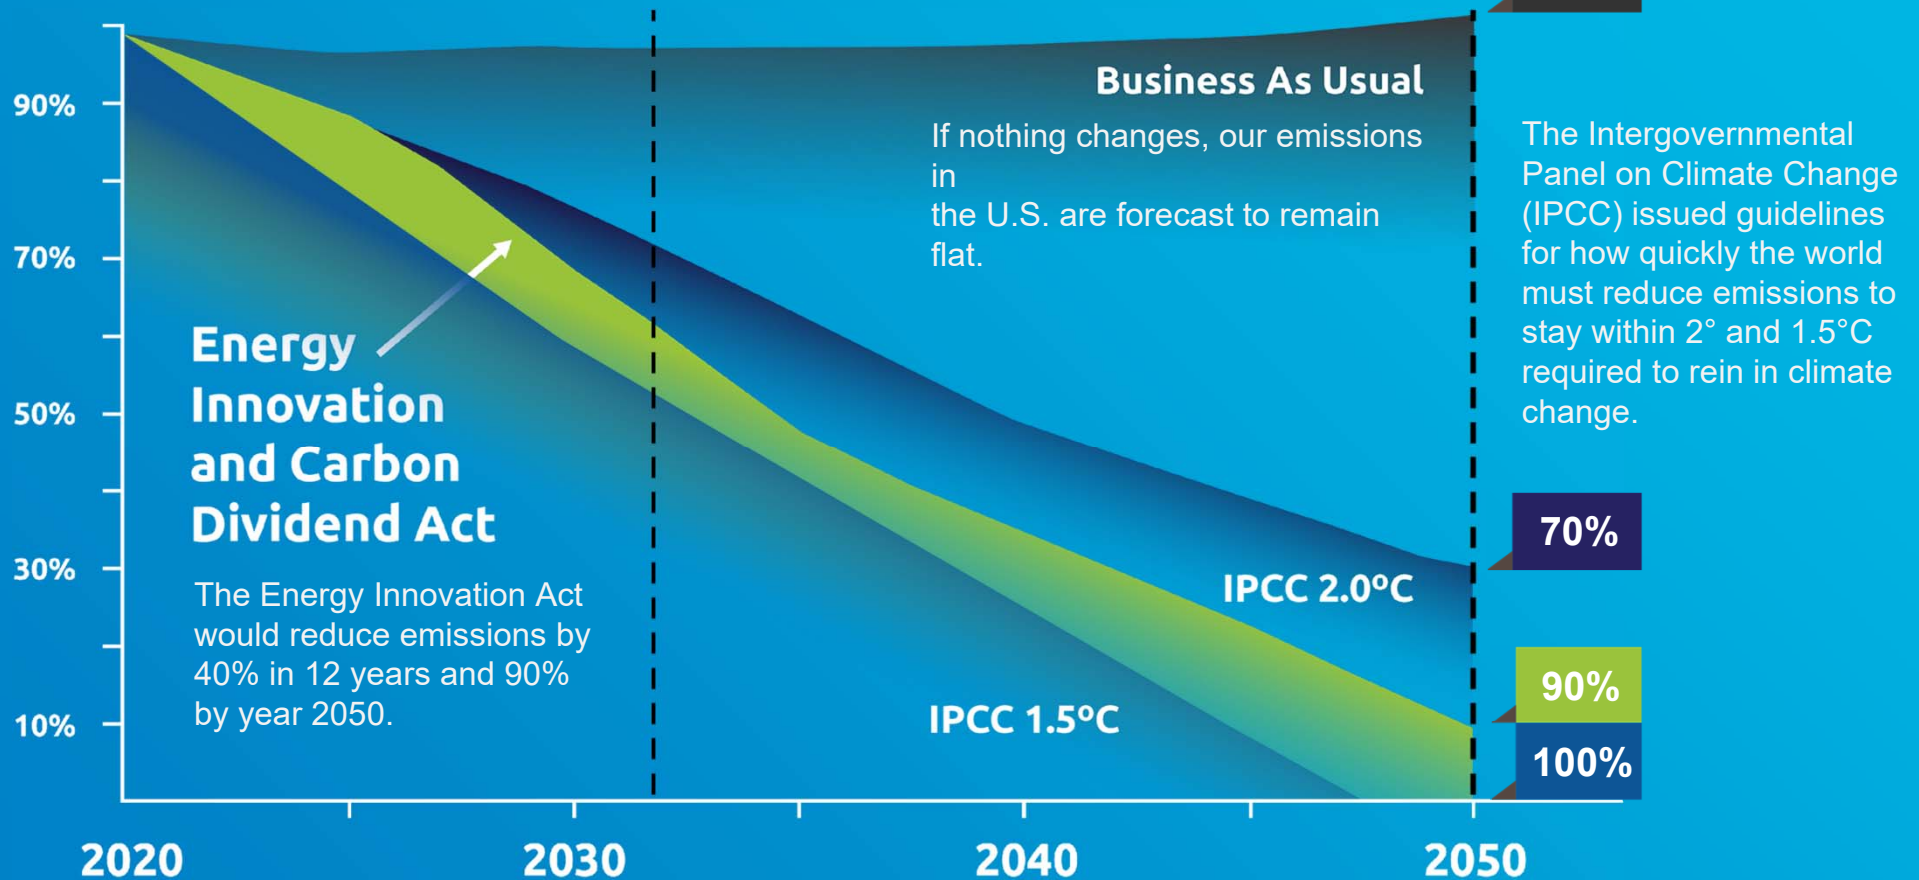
90%

70%

50%

30%

10%

Business As Usual

If nothing changes, our emissions in
the U.S. are forecast to remain flat.

The Intergovernmental Panel on Climate Change (IPCC) issued guidelines for how quickly the world must reduce emissions to stay within 2° and 1.5°C required to rein in climate change.

Energy Innovation and Carbon Dividend Act

The Energy Innovation Act would reduce emissions by 40% in 12 years and 90% by year 2050.

IPCC 2.0°C

IPCC 1.5°C

70%

90%

100%

2020

2030

2040

2050